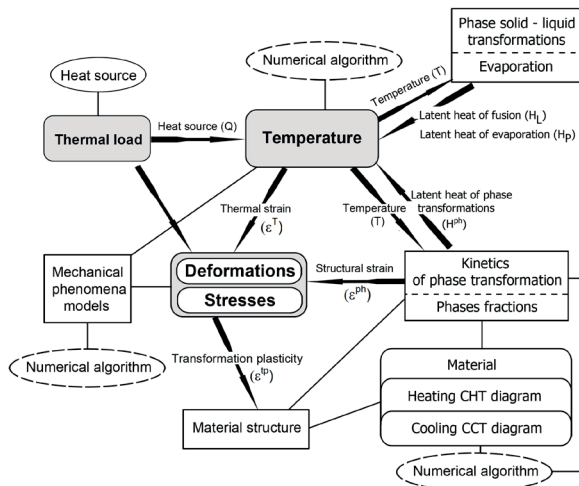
Phase solid - liquid transformations

Evaporation

Numerical algorithm

Heat source

Thermal load

Heat source (Q)

Temperature

Temperature (T)

Latent heat of fusion ($H_L$)

Latent heat of evaporation ($H_P$)

Thermal strain ($\varepsilon^T$)

Temperature (T)

Latent heat of phase transformations ($H^{ph}$)

Mechanical phenomena models

Deformations

Stresses

Structural strain ($\varepsilon^{ph}$)

Kinetics of phase transformation

Phases fractions

Numerical algorithm

Transformation plasticity ($\varepsilon^{tp}$)

Material

Heating CHT diagram

Cooling CCT diagram

Material structure

Numerical algorithm